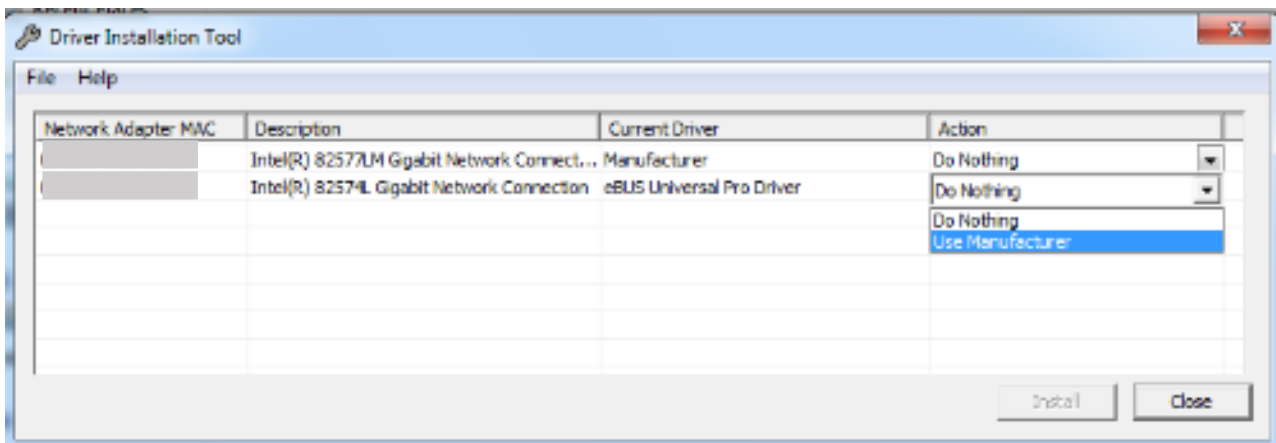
Driver Installation Tool

File Help

| Network Adapter MAC | Description | Current Driver | Action |
|---|---|---|---|
| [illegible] | Intel(R) 82577LM Gigabit Network Connect... | Manufacturer | Do Nothing |
| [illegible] | Intel(R) 82574L Gigabit Network Connection | eBUS Universal Pro Driver | Do Nothing |

Do Nothing
Use Manufacturer

Install Close